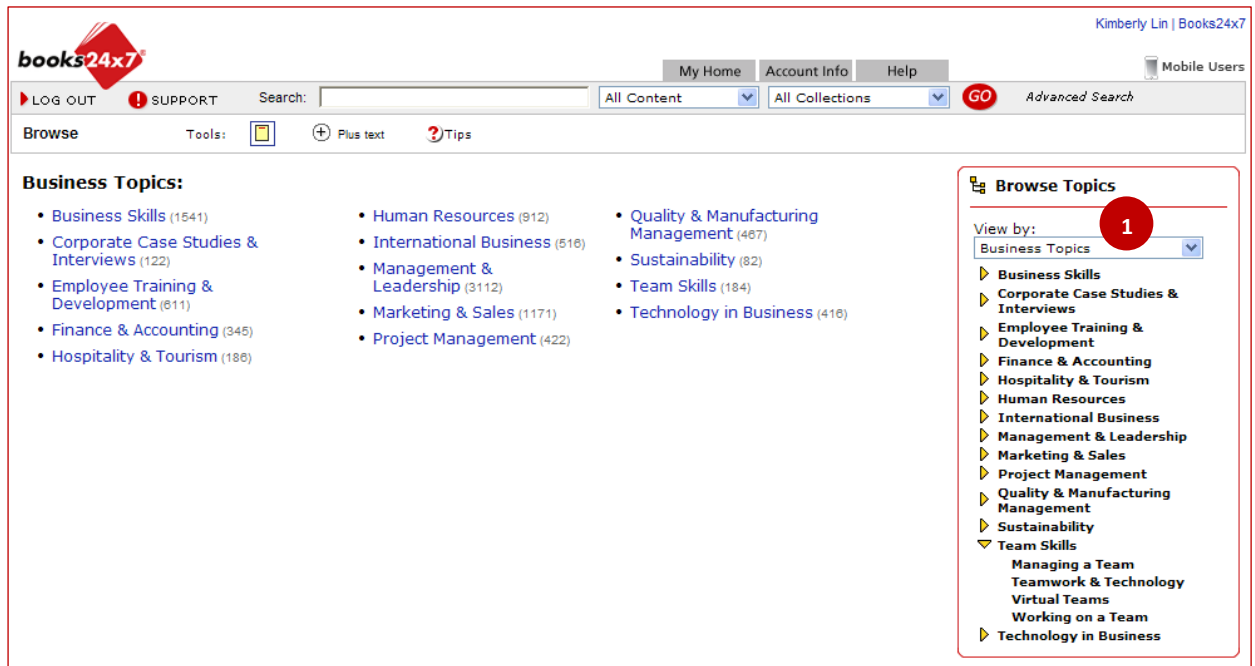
Kimberly Lin | Books24x7

books24x7®

My Home Account Info Help

Mobile Users

LOG OUT SUPPORT Search: All Content All Collections GO Advanced Search

Browse Tools: Plus text Tips

Business Topics:

- Business Skills (1541)
- Corporate Case Studies & Interviews (122)
- Employee Training & Development (611)
- Finance & Accounting (345)
- Hospitality & Tourism (186)

- Human Resources (912)
- International Business (516)
- Management & Leadership (3112)
- Marketing & Sales (1171)
- Project Management (422)

- Quality & Manufacturing Management (467)
- Sustainability (82)
- Team Skills (184)
- Technology in Business (416)

Browse Topics

1

View by:
Business Topics

Business Skills
Corporate Case Studies & Interviews
Employee Training & Development
Finance & Accounting
Hospitality & Tourism
Human Resources
International Business
Management & Leadership
Marketing & Sales
Project Management
Quality & Manufacturing Management
Sustainability
Team Skills
Managing a Team
Teamwork & Technology
Virtual Teams
Working on a Team
Technology in Business